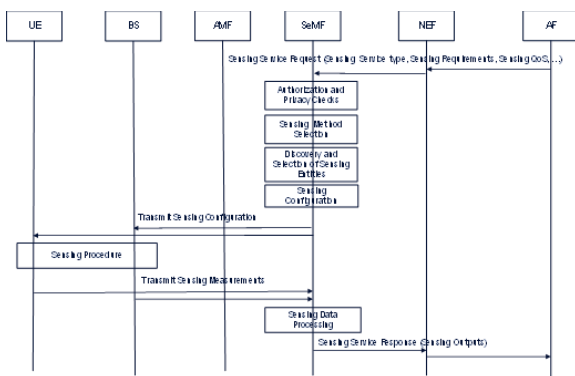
UE

BS

AMF

SeMF

NEF

AF

Sensing Service Request (Sensing Service type, Sensing Requirements, Sensing QoS, ...)

Authorization and Privacy Checks

Sensing Method Selection

Discovery and Selection of Sensing Entities

Sensing Configuration

Transmit Sensing Configuration

Sensing Procedure

Transmit Sensing Measurements

Sensing Data Processing

Sensing Service Response (Sensing Outputs)